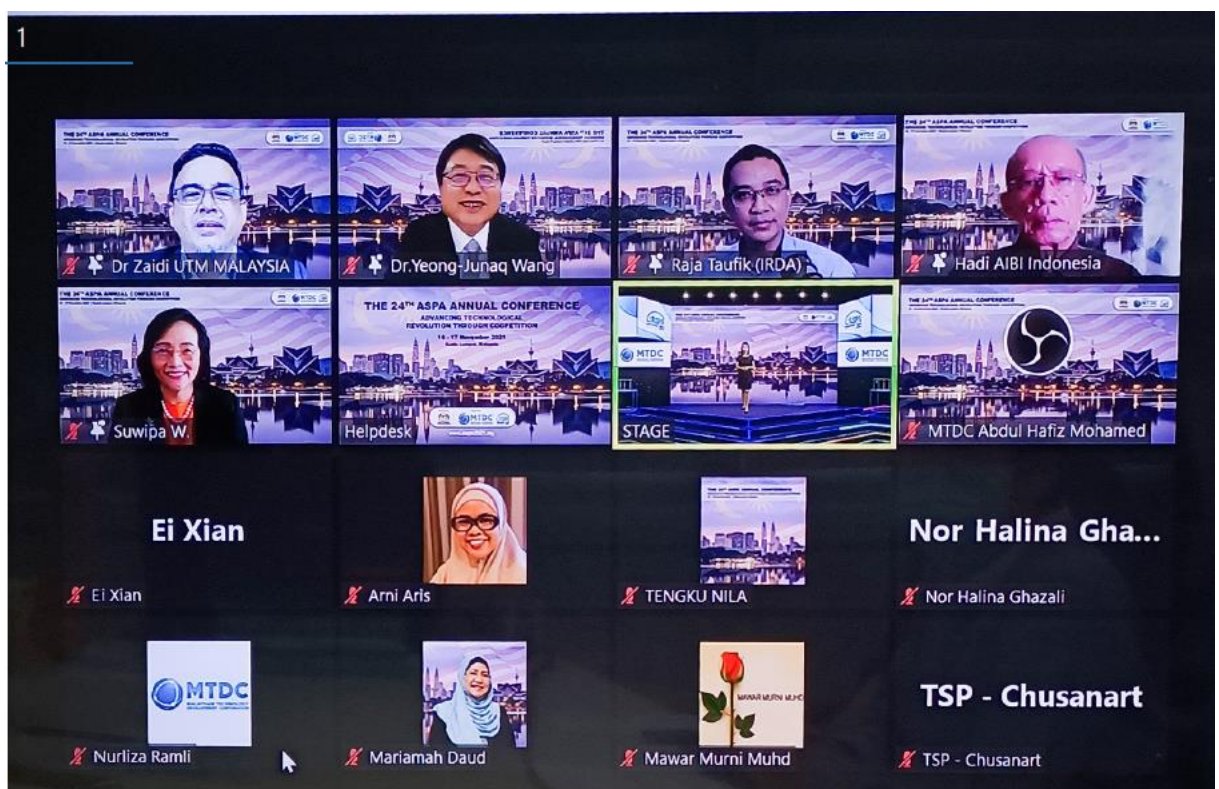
1

THE 24TH ASPA ANNUAL CONFERENCE

Dr Zaidi UTM MALAYSIA

Dr.Yeong-Junaq Wang

THE 24TH ASPA ANNUAL CONFERENCE

Raja Taufik (IRDA)

THE 24TH ASPA ANNUAL CONFERENCE

Hadi AIBI Indonesia

THE 24TH ASPA ANNUAL CONFERENCE

Suwipa W.

THE 24TH ASPA ANNUAL CONFERENCE
ADVANCING TECHNOLOGICAL REVOLUTION THROUGH COOPETITION
14 - 17 November 2021
Kuala Lumpur, Malaysia
MTDC

Helpdesk

MTDC
MTDC

STAGE

THE 24TH ASPA ANNUAL CONFERENCE

MTDC Abdul Hafiz Mohamed

Ei Xian
Ei Xian

Arni Aris

TENGKU NILA

Nor Halina Gha...
Nor Halina Ghazali

MTDC
MALAYSIAN TECHNOLOGY DEVELOPMENT CORPORATION

Nurliza Ramli

Mariamah Daud

MAWAR MURNI MUHD

Mawar Murni Muhd

TSP - Chusanart
TSP - Chusanart